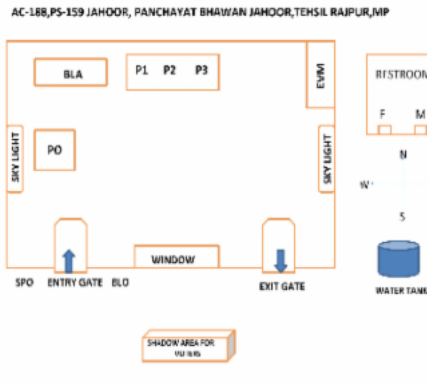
AC-188,PS-159 JAHOOR, PANCHAYAT BHAWAN JAHOOR,TEHSIL RAJPUR,MP

BLA

P1 P2 P3

EVM

RESTROOM

F M

PO

SKY LIGHT

SKY LIGHT

N

W

S

WINDOW

SPO ENTRY GATE BLO

EXIT GATE

WATER TANK

SHADOW AREA FOR VOTERS